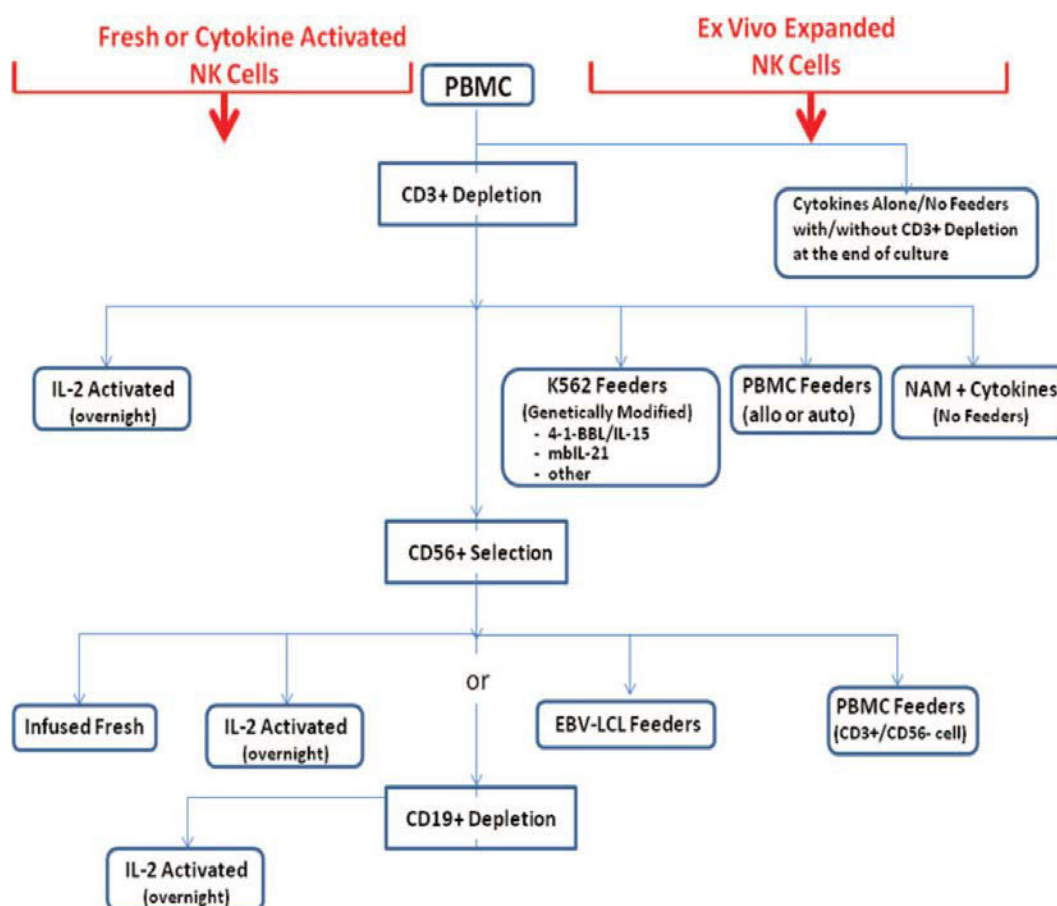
Fresh or Cytokine Activated NK Cells

PBMC

Ex Vivo Expanded NK Cells

CD3+ Depletion

Cytokines Alone/No Feeders with/without CD3+ Depletion at the end of culture

IL-2 Activated (overnight)

K562 Feeders (Genetically Modified)
- 4-1-BBL/IL-15
- mbIL-21
- other

PBMC Feeders (allo or auto)

NAM + Cytokines (No Feeders)

CD56+ Selection

or

Infused Fresh

IL-2 Activated (overnight)

EBV-LCL Feeders

PBMC Feeders (CD3+/CD56- cell)

CD19+ Depletion

IL-2 Activated (overnight)